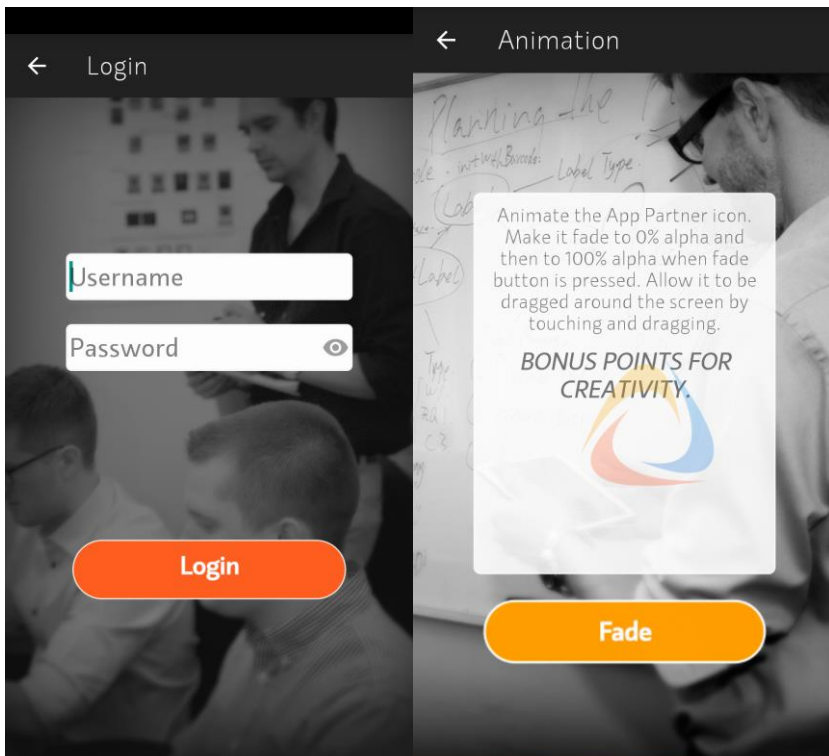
← Login

Username

Password

Login

← Animation

Planning the

Label Type

Animate the App Partner icon. Make it fade to 0% alpha and then to 100% alpha when fade button is pressed. Allow it to be dragged around the screen by touching and dragging.

BONUS POINTS FOR CREATIVITY.

Fade